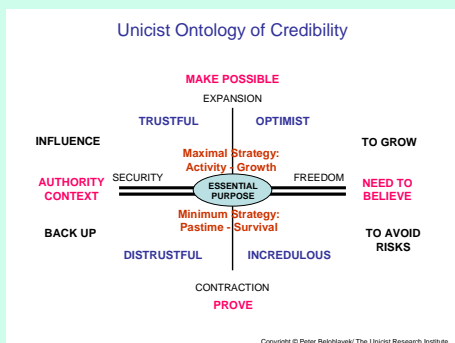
Unicist Ontology of Credibility

MAKE POSSIBLE

EXPANSION

TRUSTFUL

OPTIMIST

INFLUENCE

TO GROW

Maximal Strategy: Activity - Growth

AUTHORITY CONTEXT

SECURITY

ESSENTIAL PURPOSE

FREEDOM

NEED TO BELIEVE

Minimum Strategy: Pastime - Survival

BACK UP

TO AVOID RISKS

DISTRUSTFUL

INCREDULOUS

CONTRACTION

PROVE

Copyright © Peter Belohlavek/ The Unicist Research Institute